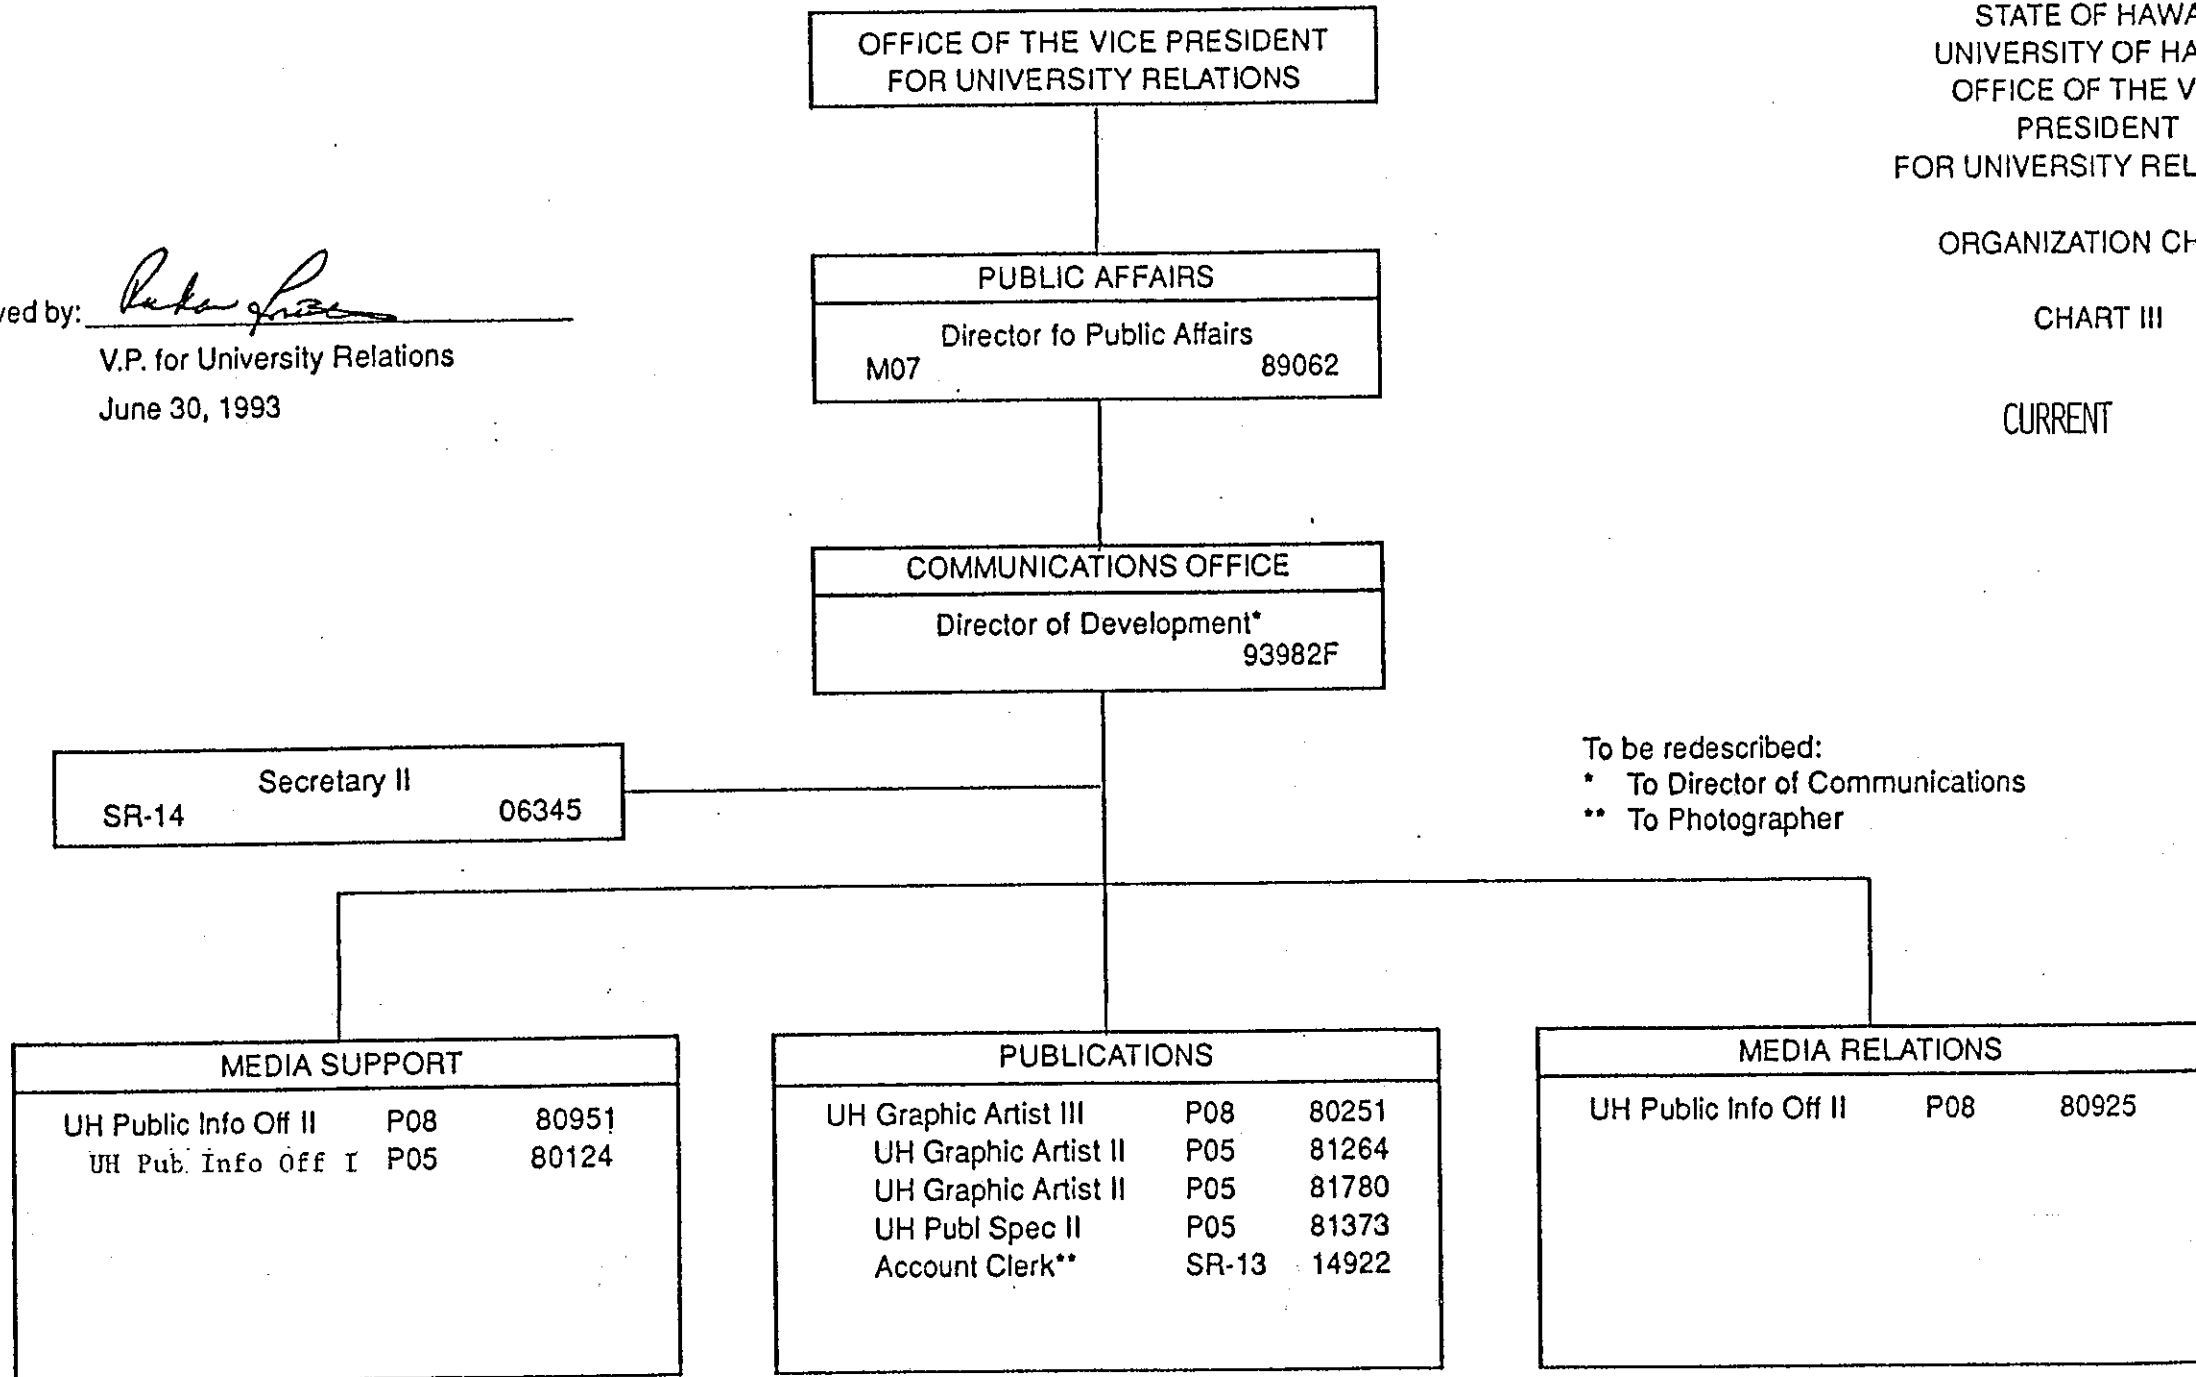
STATE OF HAWA
UNIVERSITY OF HA
OFFICE OF THE V
PRESIDENT
FOR UNIVERSITY REL

ORGANIZATION CH

CHART III

CURRENT

ved by: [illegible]
V.P. for University Relations
June 30, 1993

OFFICE OF THE VICE PRESIDENT FOR UNIVERSITY RELATIONS

PUBLIC AFFAIRS
Director fo Public Affairs
M07 89062

COMMUNICATIONS OFFICE
Director of Development*
93982F

Secretary II
SR-14 06345

To be redescribed:
* To Director of Communications
** To Photographer

MEDIA SUPPORT

| | | |
|---|---|---|
| UH Public Info Off II | P08 | 80951 |
| UH Pub. Info Off I | P05 | 80124 |

PUBLICATIONS

| | | |
|---|---|---|
| UH Graphic Artist III | P08 | 80251 |
| UH Graphic Artist II | P05 | 81264 |
| UH Graphic Artist II | P05 | 81780 |
| UH Publ Spec II | P05 | 81373 |
| Account Clerk** | SR-13 | 14922 |

MEDIA RELATIONS

| | | |
|---|---|---|
| UH Public Info Off II | P08 | 80925 |